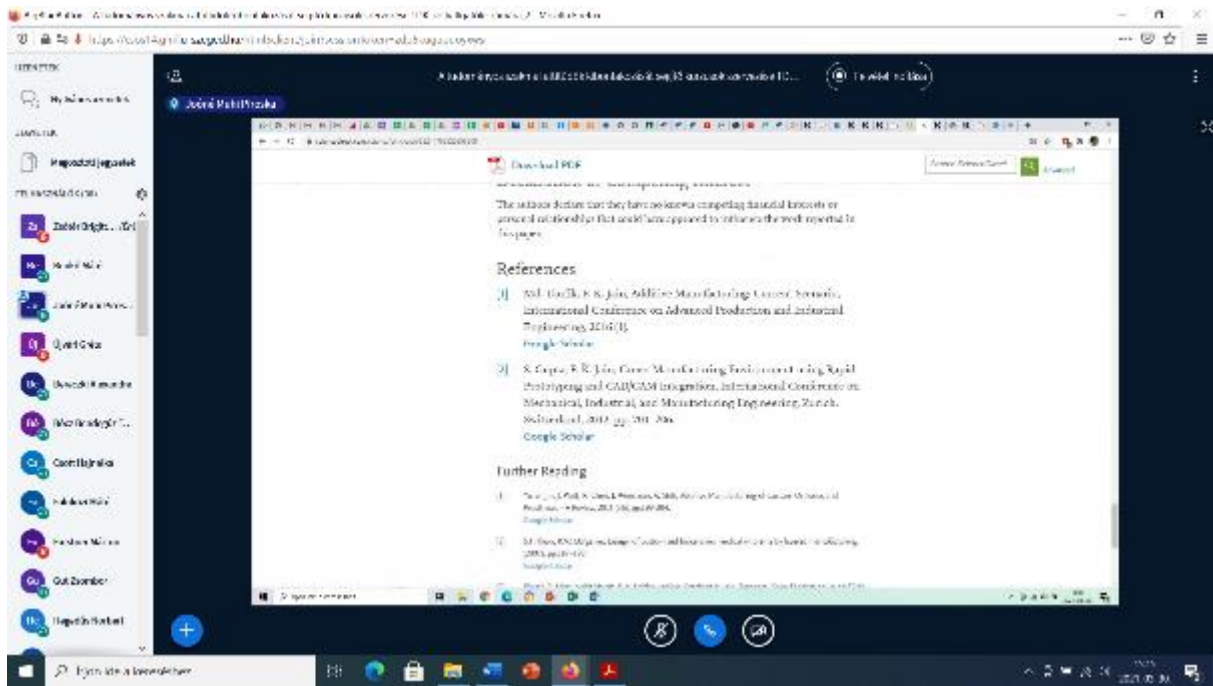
Download PDF

The authors declare that they have no known competing financial interests or personal relationships that could have appeared to influence the work reported in this paper.

References

[1] M.I. Gorelik, F. K. Jain, Additive Manufacturing: Current Scenario, International Conference on Advanced Production and Industrial Engineering, 2016(1).
Google Scholar

[2] S. Gupta, F. R. Jain, Green Manufacturing Environment Using Rapid Prototyping and CAD/CAM Integration, International Conference on Mechanical, Industrial, and Manufacturing Engineering, Zurich, Switzerland, 2012, pp. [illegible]
Google Scholar

Further Reading

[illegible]
Google Scholar

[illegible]
Google Scholar

Jelenlévők
Prezentáció
Nagyszeletű jegyzetek
Zsebók Brigitta
Ujvári Gréta
Csordi Hajnalka
Gál Zsombor
Hegedűs Norbert
Jobné Pethő Piroska
Írja ide a keresendő szöveget